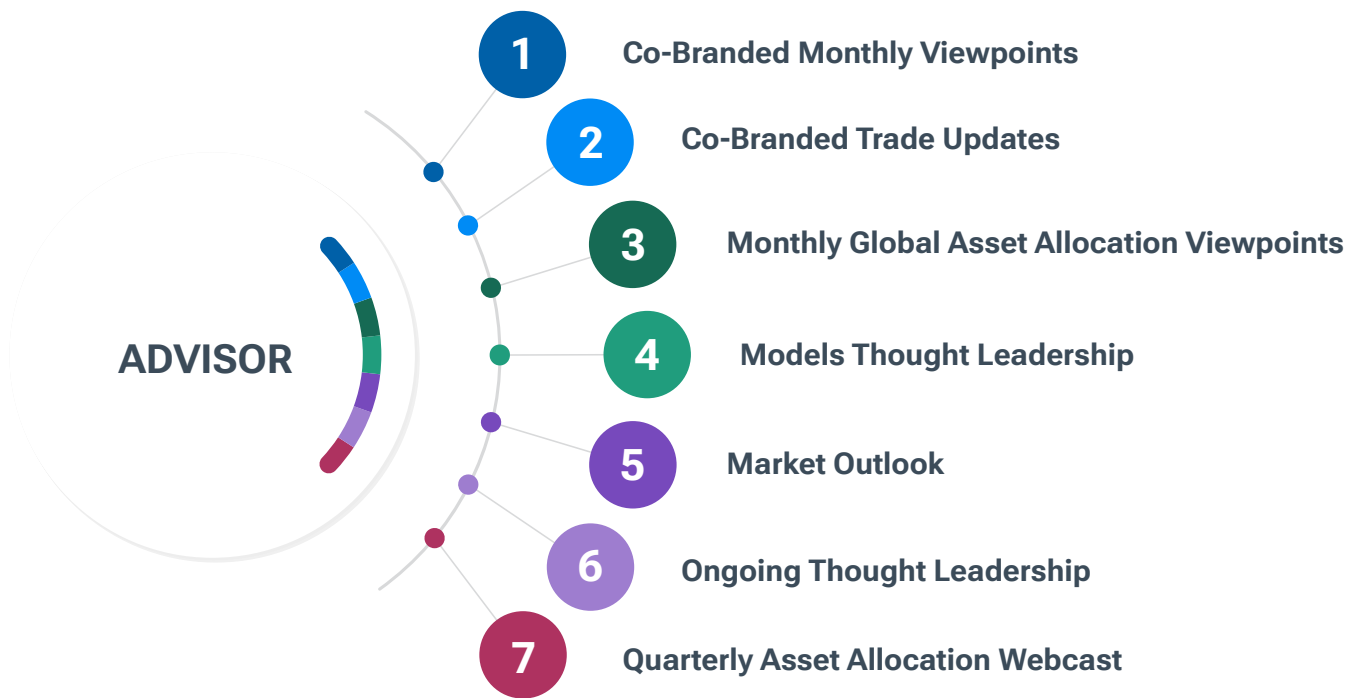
ADVISOR

1 Co-Branded Monthly Viewpoints

2 Co-Branded Trade Updates

3 Monthly Global Asset Allocation Viewpoints

4 Models Thought Leadership

5 Market Outlook

6 Ongoing Thought Leadership

7 Quarterly Asset Allocation Webcast